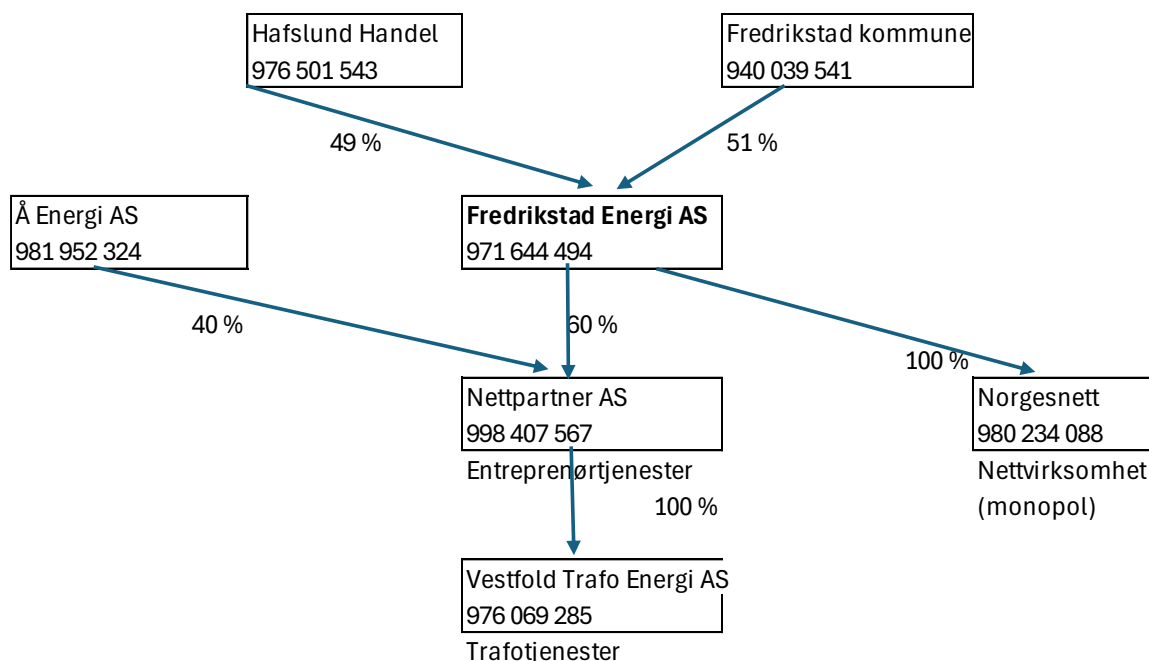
Hafslund Handel
976 501 543

Fredrikstad kommune
940 039 541

49 %

51 %

Å Energi AS
981 952 324

**Fredrikstad Energi AS**
971 644 494

40 %

60 %

100 %

Nettpartner AS
998 407 567
Entreprenørtjenester

Norgesnett
980 234 088
Nettvirksomhet
(monopol)

100 %

Vestfold Trafo Energi AS
976 069 285
Trafotjenester